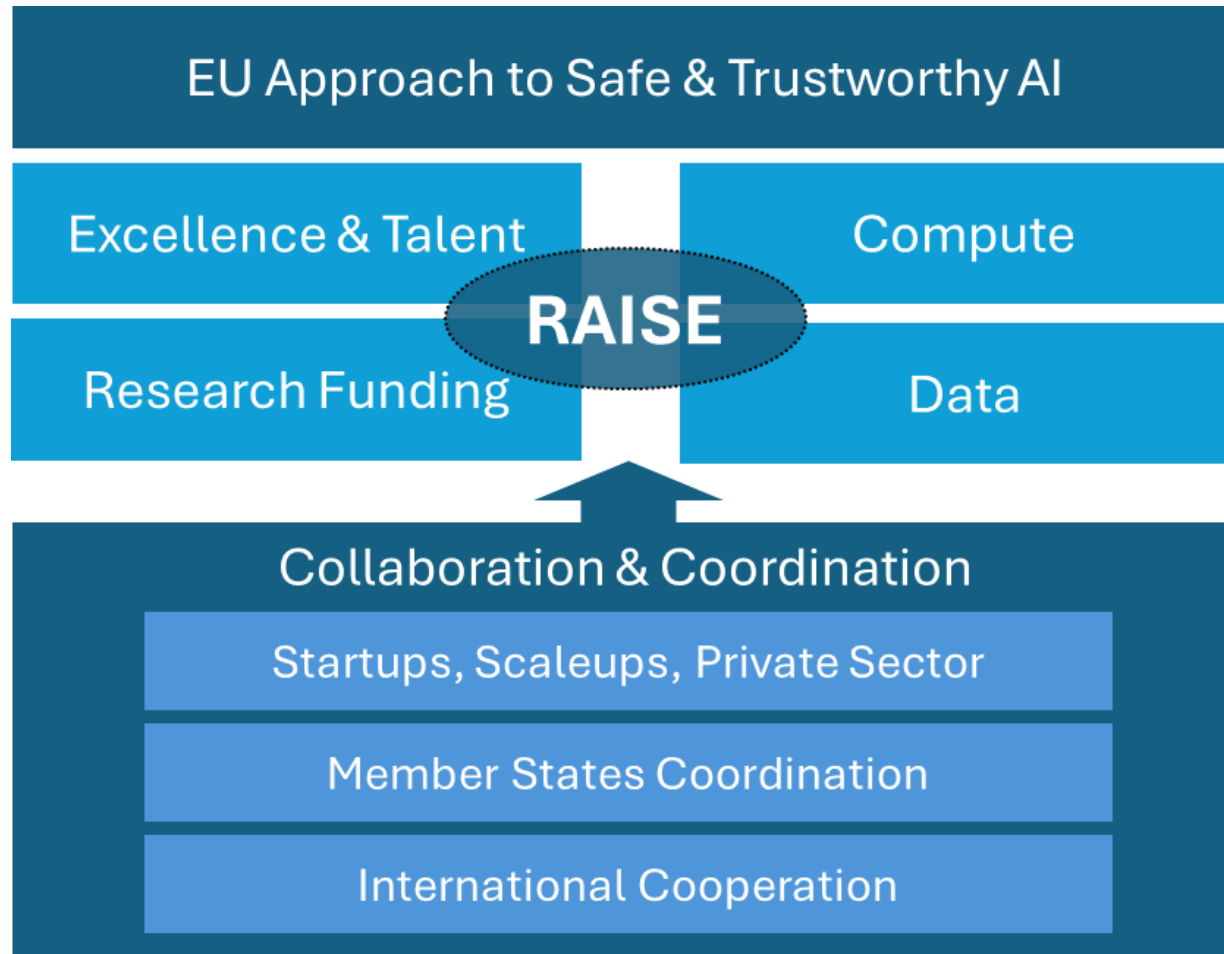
EU Approach to Safe & Trustworthy AI

Excellence & Talent

Compute

RAISE

Research Funding

Data

Collaboration & Coordination

Startups, Scaleups, Private Sector

Member States Coordination

International Cooperation